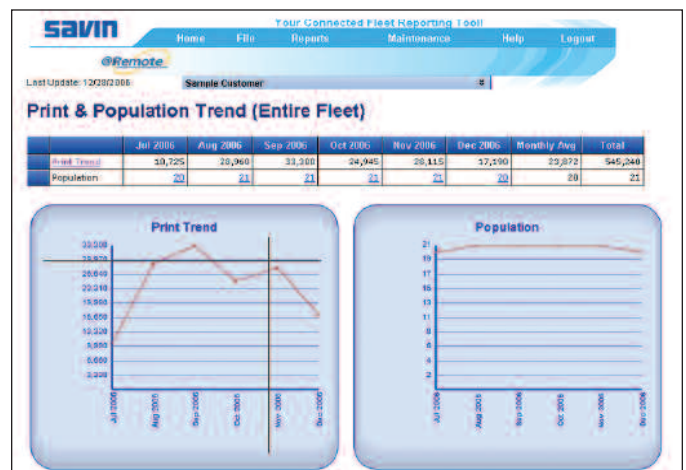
savin

Your Connected Fleet Reporting Tool!

Home File Reports Maintenance Help Logout

@Remote

Last Update: 12/28/2006

Sample Customer

Print & Population Trend (Entire Fleet)

| | Jul 2006 | Aug 2006 | Sep 2006 | Oct 2006 | Nov 2006 | Dec 2006 | Monthly Avg | Total |
|---|---|---|---|---|---|---|---|---|
| Print Trend | 10,725 | 28,960 | 33,300 | 24,945 | 28,115 | 17,190 | 23,872 | 545,240 |
| Population | 20 | 21 | 21 | 21 | 21 | 20 | 20 | 21 |

Print Trend

33,300
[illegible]
26,640
23,310
19,980
16,650
13,320
9,990
6,660
3,330

Jul 2006 Aug 2006 Sep 2006 Oct 2006 Nov 2006 Dec 2006

Population

21
19
17
15
13
11
9
6
4
2

Jul 2006 Aug 2006 Sep 2006 Oct 2006 Nov 2006 Dec 2006